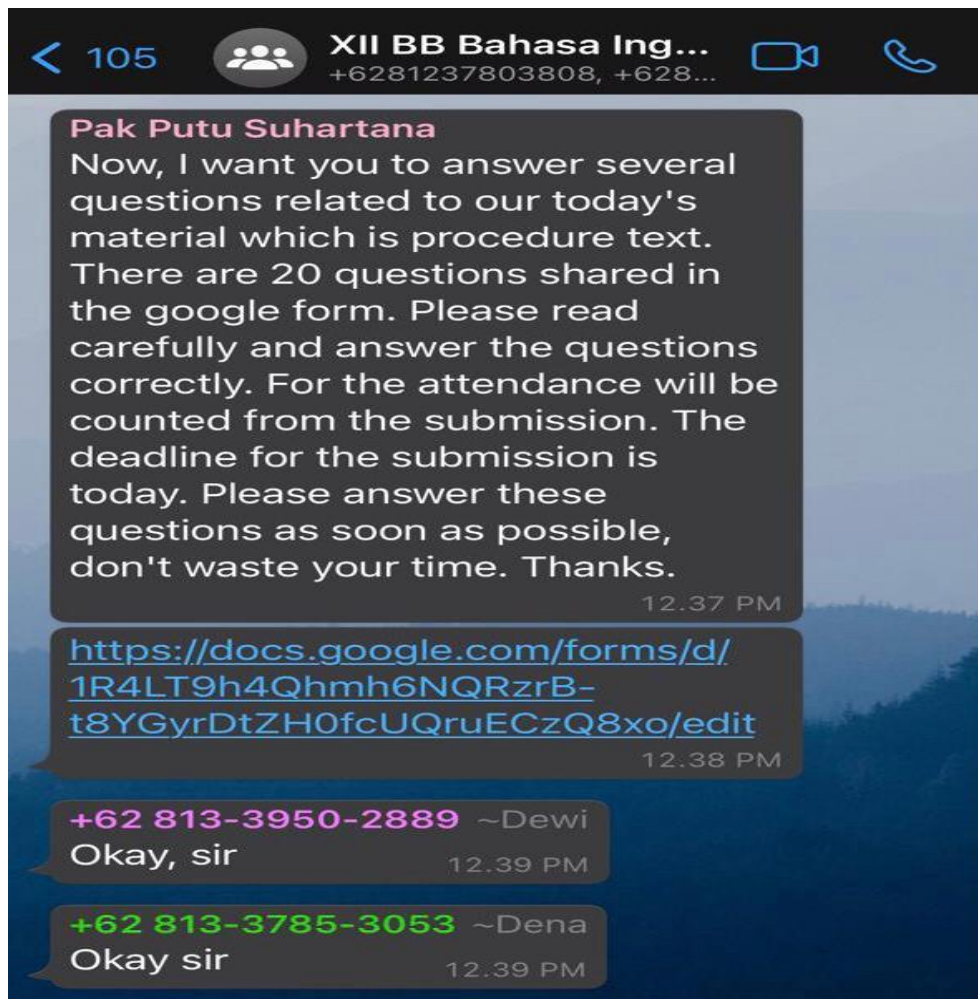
< 105 XII BB Bahasa Ing...
+6281237803808, +628...

Pak Putu Suhartana
Now, I want you to answer several questions related to our today's material which is procedure text. There are 20 questions shared in the google form. Please read carefully and answer the questions correctly. For the attendance will be counted from the submission. The deadline for the submission is today. Please answer these questions as soon as possible, don't waste your time. Thanks.
12.37 PM

https://docs.google.com/forms/d/1R4LT9h4Qhmh6NQRzrB-t8YGyrDtZH0fcUQruECzQ8xo/edit
12.38 PM

+62 813-3950-2889 ~Dewi
Okay, sir
12.39 PM

+62 813-3785-3053 ~Dena
Okay sir
12.39 PM